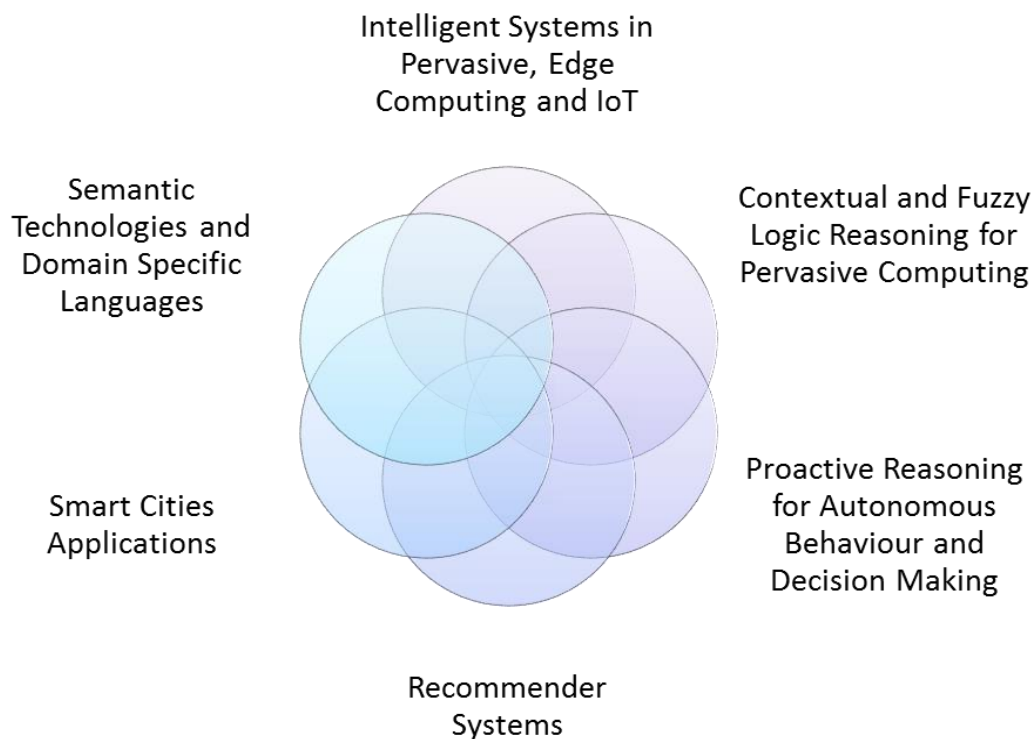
Intelligent Systems in Pervasive, Edge Computing and IoT

Contextual and Fuzzy Logic Reasoning for Pervasive Computing

Proactive Reasoning for Autonomous Behaviour and Decision Making

Recommender Systems

Smart Cities Applications

Semantic Technologies and Domain Specific Languages